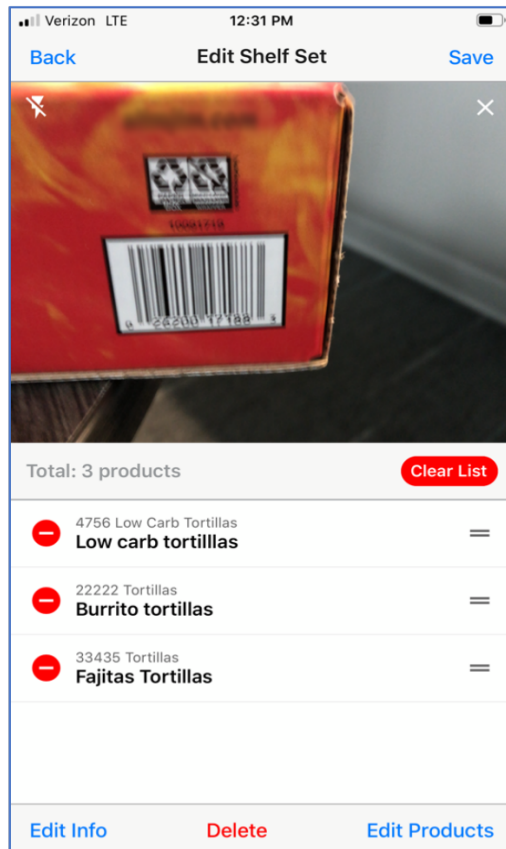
Verizon LTE 12:31 PM

Back Edit Shelf Set Save

Total: 3 products Clear List

4756 Low Carb Tortillas
Low carb tortilllas

22222 Tortillas
Burrito tortillas

33435 Tortillas
Fajitas Tortillas

Edit Info Delete Edit Products